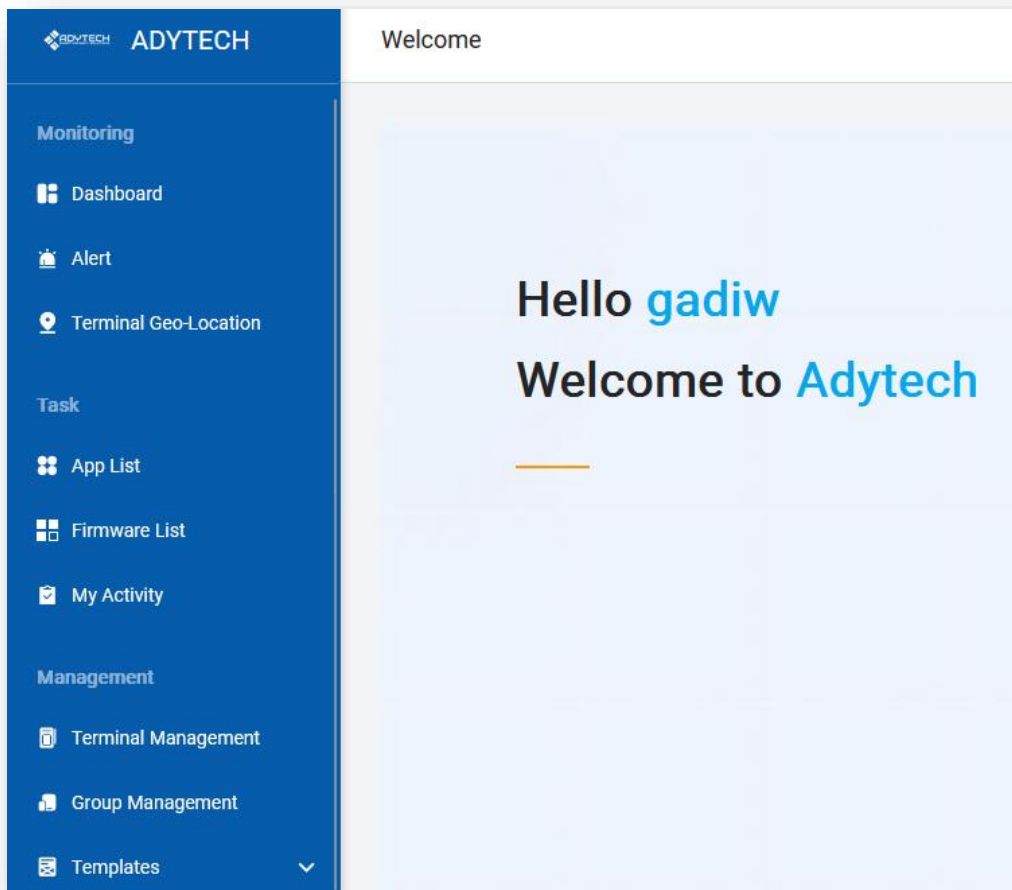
ADYTECH ADYTECH

Welcome

Monitoring

Dashboard

Alert

Terminal Geo-Location

Task

App List

Firmware List

My Activity

Management

Terminal Management

Group Management

Templates

Hello gadiw

Welcome to Adytech